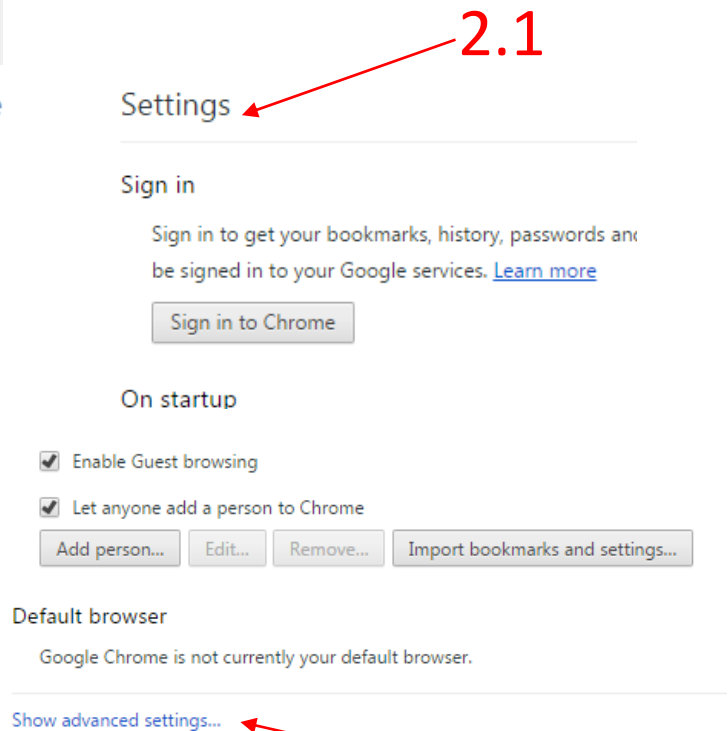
2.1

Settings

Sign in

Sign in to get your bookmarks, history, passwords anc be signed in to your Google services. Learn more

Sign in to Chrome

On startup

Enable Guest browsing

Let anyone add a person to Chrome

Add person... Edit... Remove... Import bookmarks and settings...

Default browser

Google Chrome is not currently your default browser.

Show advanced settings...